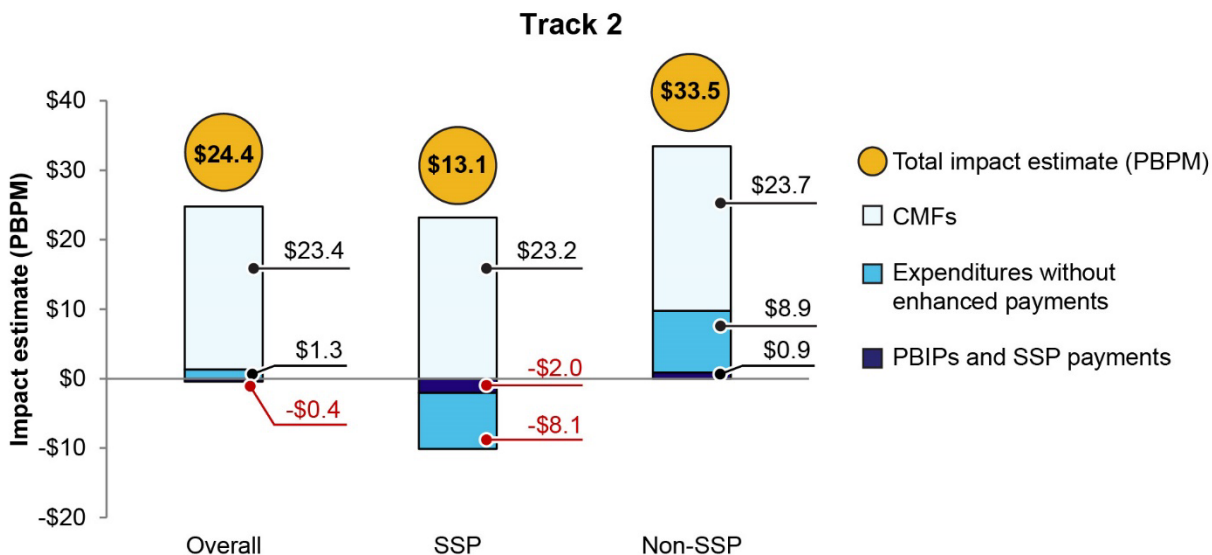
Track 2

$40
$30
$20
$10
$0
-$10
-$20

Impact estimate (PBPM)

$24.4
$23.4
$1.3
-$0.4

$13.1
$23.2
-$2.0
-$8.1

$33.5
$23.7
$8.9
$0.9

Overall
SSP
Non-SSP

Total impact estimate (PBPM)
CMFs
Expenditures without enhanced payments
PBIPs and SSP payments